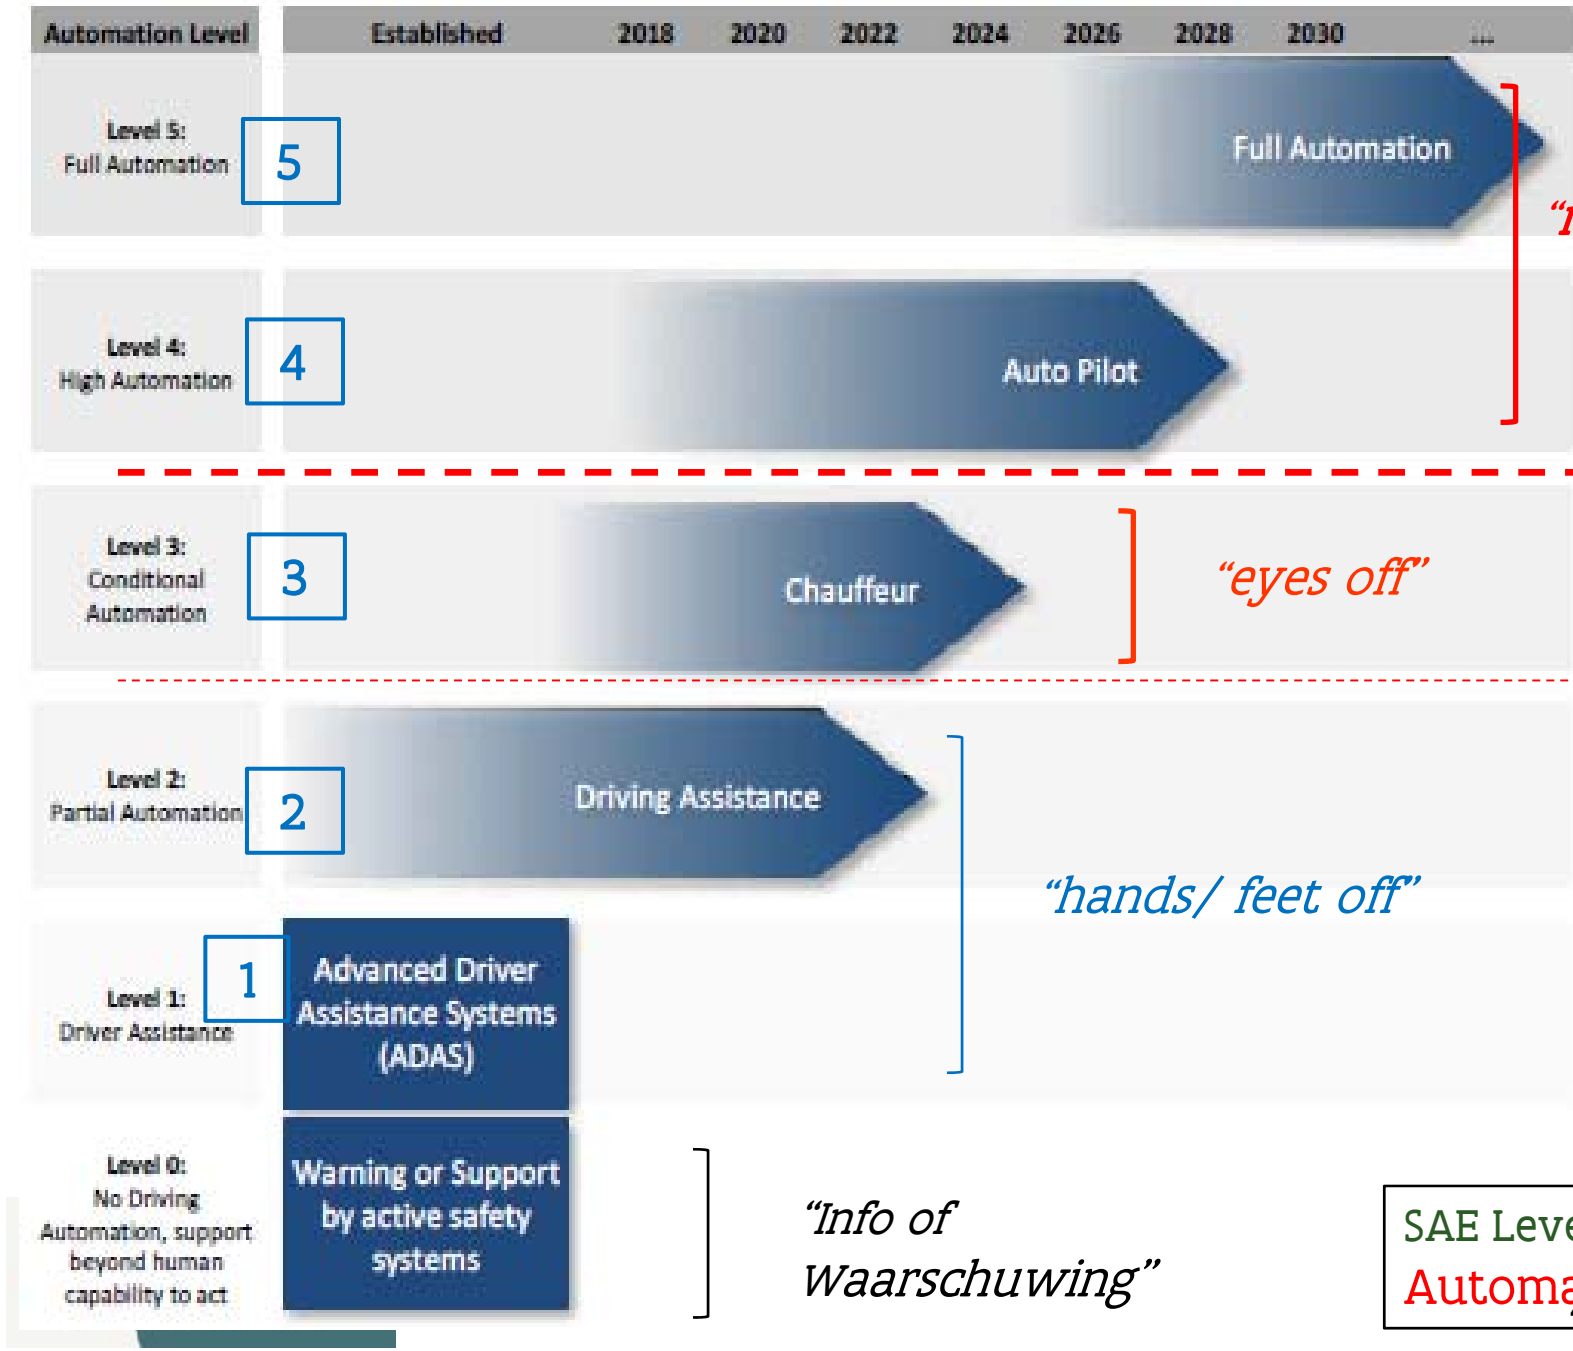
| Automation Level | Established | 2018 | 2020 | 2022 | 2024 | 2026 | 2028 | 2030 | ... |
|---|---|---|---|---|---|---|---|---|---|

Level 5: Full Automation
5
Full Automation

"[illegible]

Level 4: High Automation
4
Auto Pilot

Level 3: Conditional Automation
3
Chauffeur

"eyes off"

Level 2: Partial Automation
2
Driving Assistance

"hands/ feet off"

Level 1: Driver Assistance
1
Advanced Driver Assistance Systems (ADAS)

Level 0: No Driving Automation, support beyond human capability to act
Warning or Support by active safety systems

"Info of Waarschuwing"

SAE Leve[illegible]
Automa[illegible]